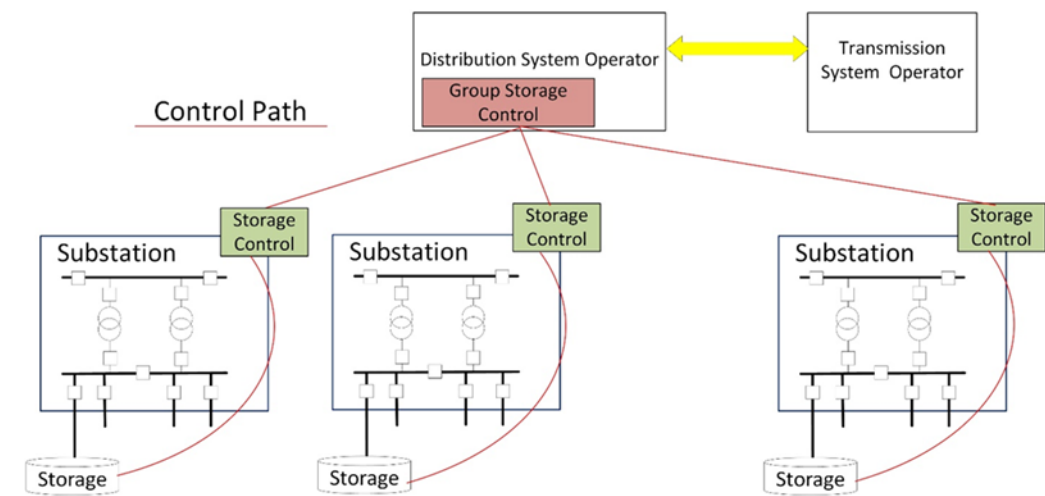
Distribution System Operator

Group Storage Control

Transmission System Operator

Control Path

Storage Control

Substation

Storage

Storage Control

Substation

Storage

Storage Control

Substation

Storage